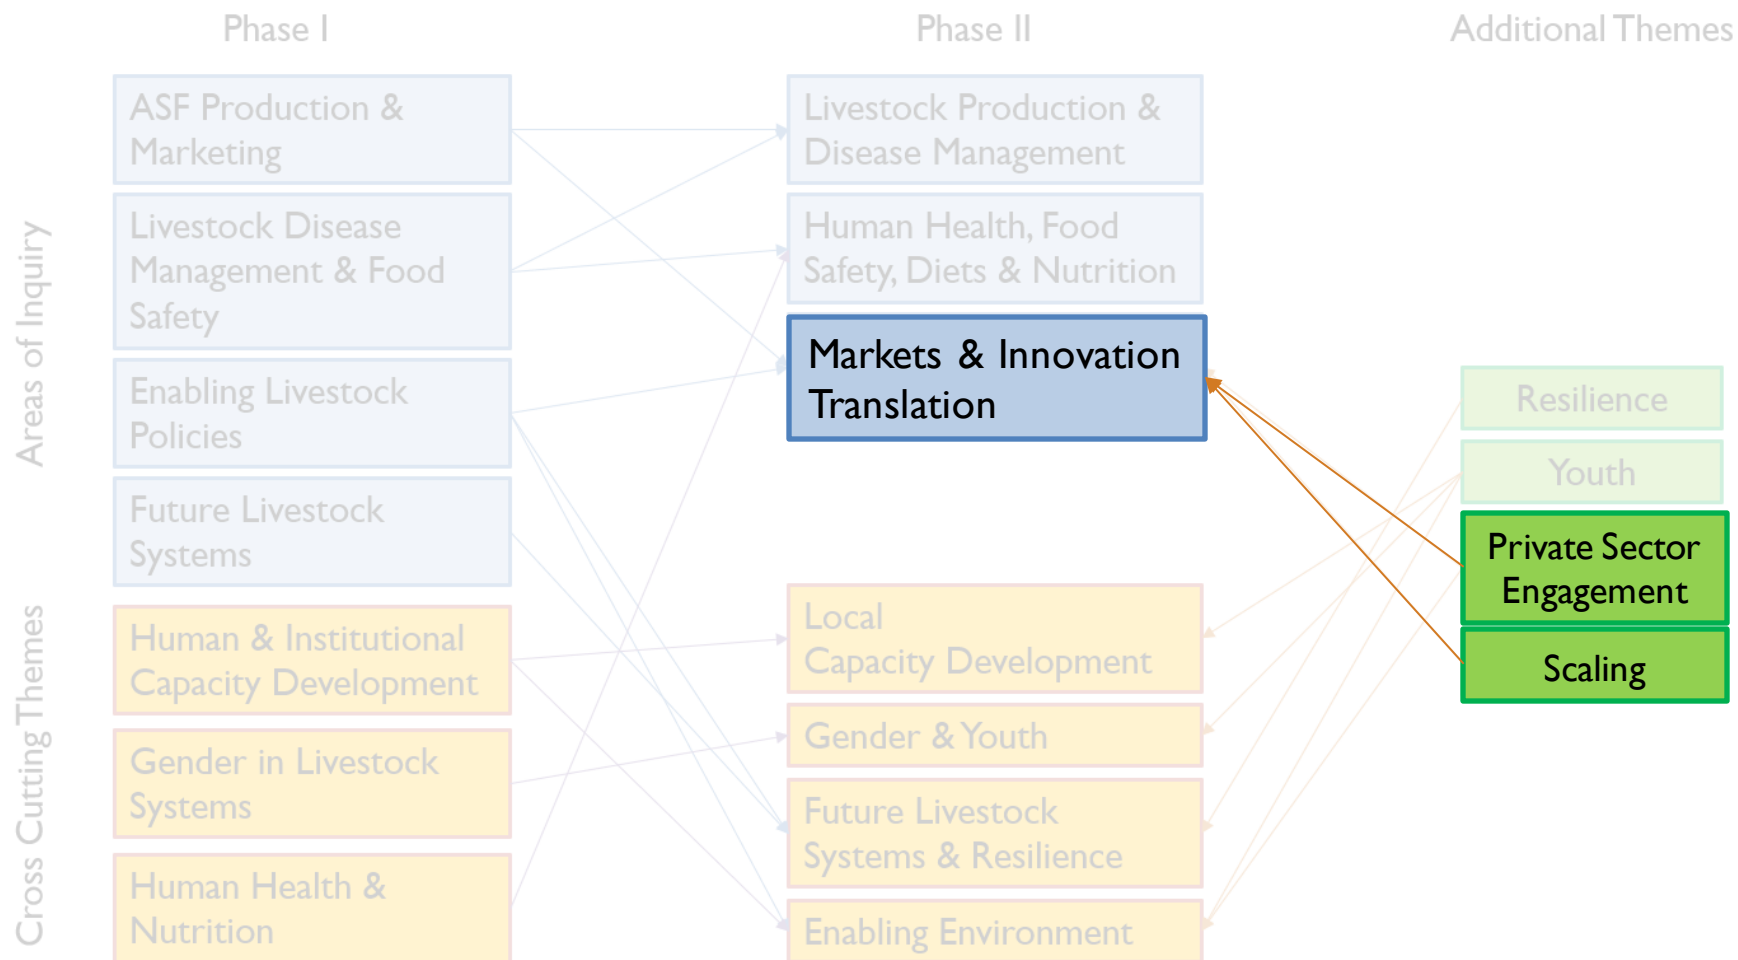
Phase I

Phase II

Additional Themes

Areas of Inquiry

Cross Cutting Themes

ASF Production & Marketing

Livestock Disease Management & Food Safety

Enabling Livestock Policies

Future Livestock Systems

Human & Institutional Capacity Development

Gender in Livestock Systems

Human Health & Nutrition

Livestock Production & Disease Management

Human Health, Food Safety, Diets & Nutrition

Markets & Innovation Translation

Local Capacity Development

Gender & Youth

Future Livestock Systems & Resilience

Enabling Environment

Resilience

Youth

Private Sector Engagement

Scaling